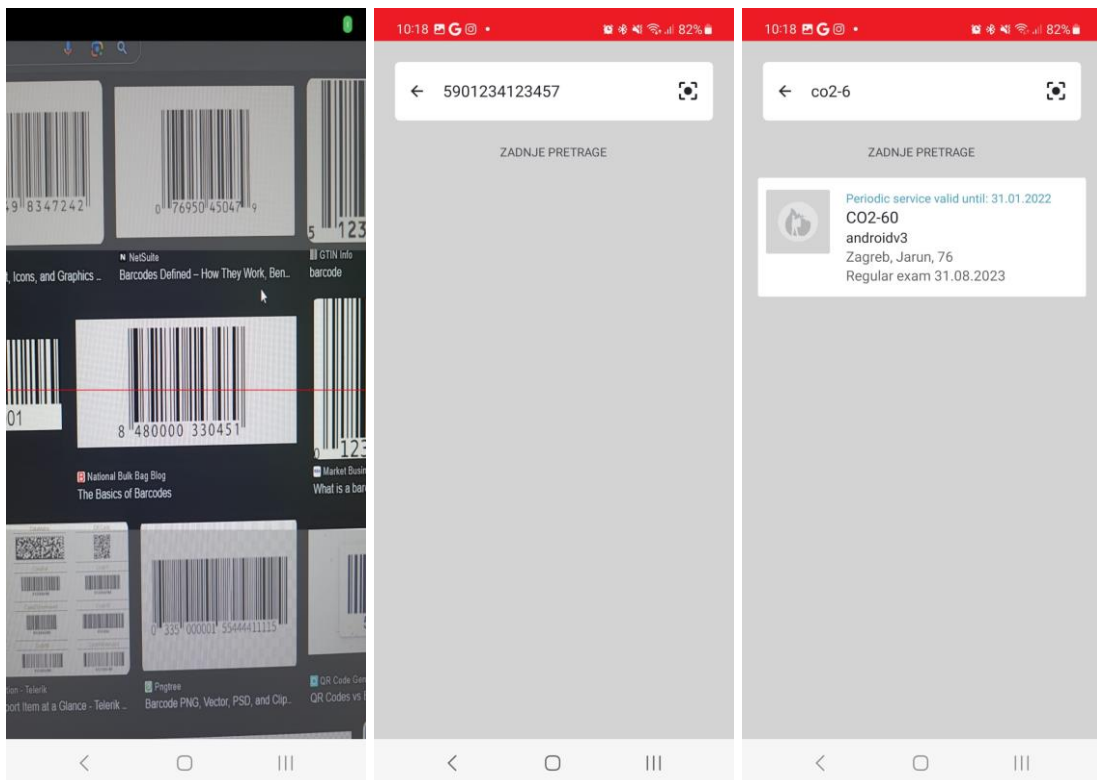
9 8347242
0 76950 45047 9
5 123
, Icons, and Graphics ...
NetSuite
Barcodes Defined – How They Work, Ben...
GTIN Info
barcode
01
8 480000 330451
0 123
National Bulk Bag Blog
The Basics of Barcodes
Market Busin
What is a bar
0 335 000001 55444411115
tion - Telerik
port Item at a Glance - Telerik ...
Pngtree
Barcode PNG, Vector, PSD, and Clip...
QR Code Gen
QR Codes vs

10:18 82%
5901234123457
ZADNJE PRETRAGE

10:18 82%
co2-6
ZADNJE PRETRAGE
Periodic service valid until: 31.01.2022
CO2-60
androidv3
Zagreb, Jarun, 76
Regular exam 31.08.2023